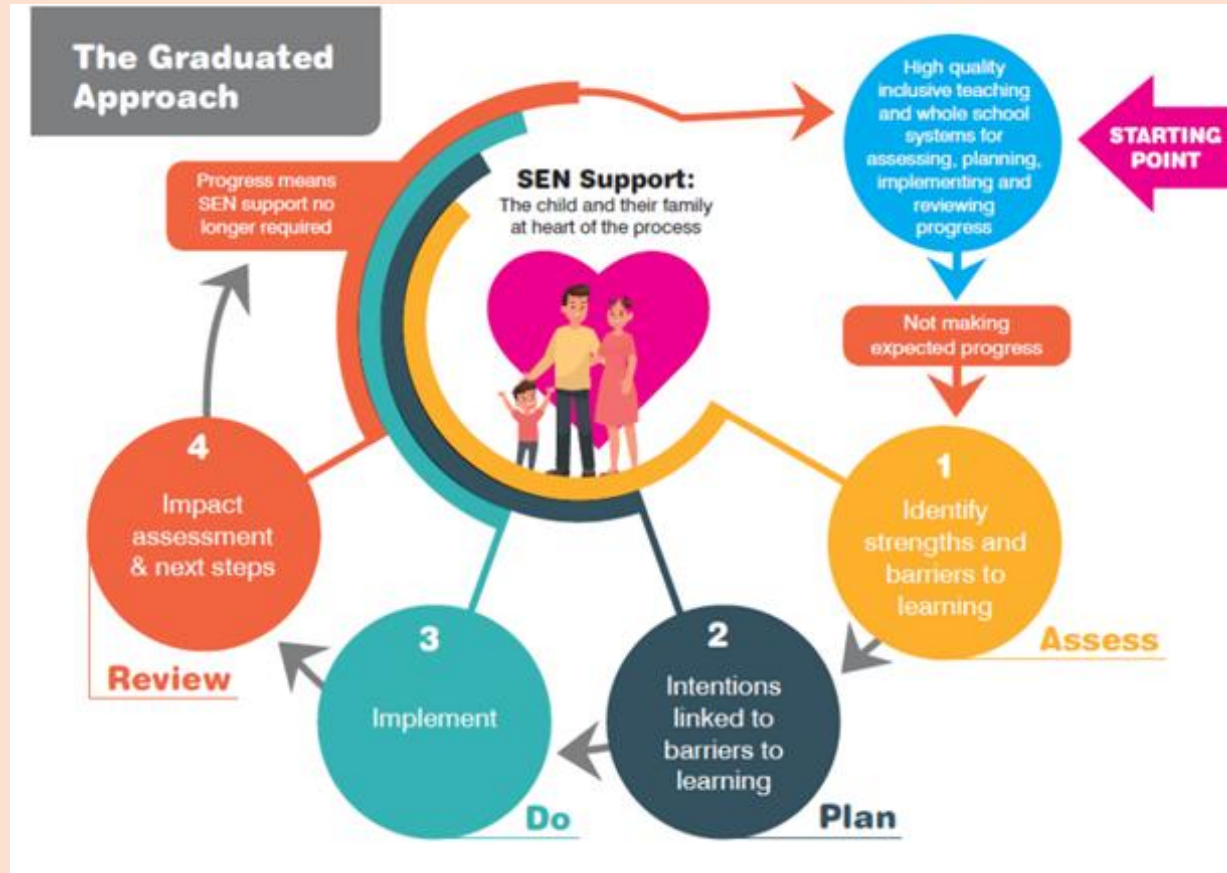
The Graduated Approach

High quality inclusive teaching and whole school systems for assessing, planning, implementing and reviewing progress

STARTING POINT

Progress means SEN support no longer required

SEN Support:
The child and their family at heart of the process

Not making expected progress

1
Identify strengths and barriers to learning
Assess

2
Intentions linked to barriers to learning
Plan

3
Implement
Do

4
Impact assessment & next steps
Review